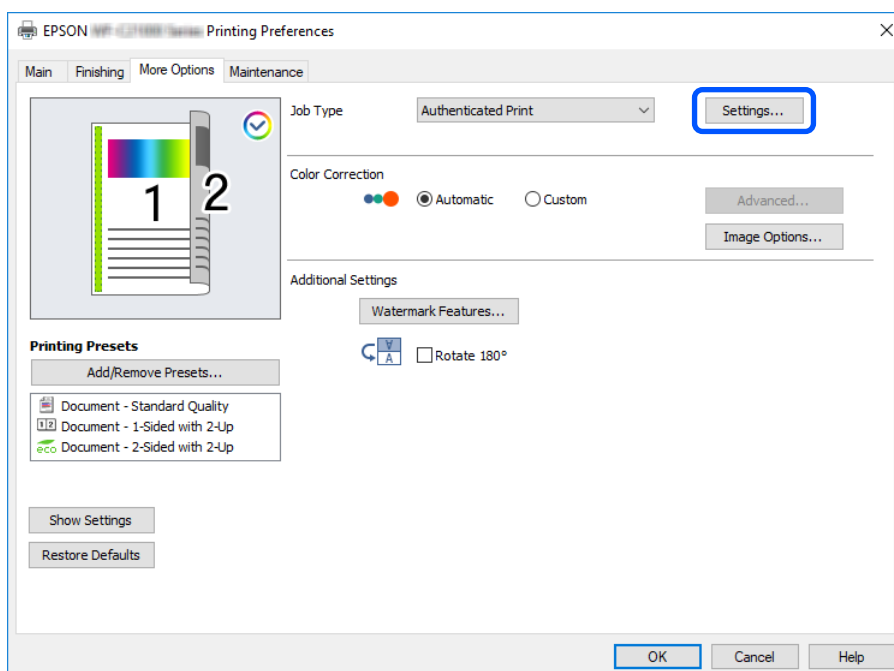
EPSON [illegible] Printing Preferences

Main
Finishing
More Options
Maintenance

1 2

Job Type
Authenticated Print
Settings...

Color Correction
Automatic
Custom
Advanced...
Image Options...

Additional Settings
Watermark Features...
Rotate 180°

Printing Presets
Add/Remove Presets...
Document - Standard Quality
Document - 1-Sided with 2-Up
Document - 2-Sided with 2-Up

Show Settings
Restore Defaults

OK
Cancel
Help